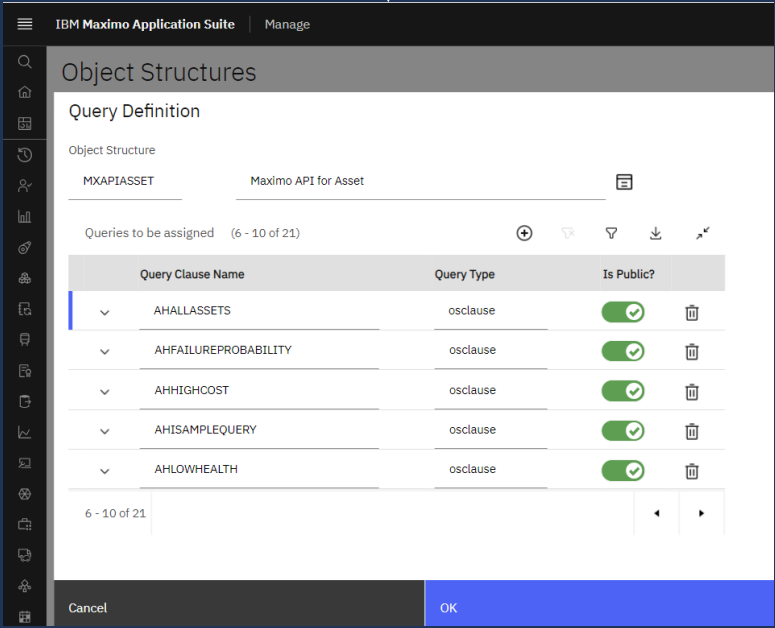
IBM Maximo Application Suite | Manage

Object Structures

Query Definition

Object Structure

MXAPIASSET

Maximo API for Asset

Queries to be assigned (6 - 10 of 21)

| | Query Clause Name | Query Type | Is Public? | |
|---|---|---|---|---|
| | AHALLASSETS | osclause | | |
| | AHFAILUREPROBABILITY | osclause | | |
| | AHHIGHCOST | osclause | | |
| | AHISAMPLEQUERY | osclause | | |
| | AHLOWHEALTH | osclause | | |

6 - 10 of 21

Cancel

OK